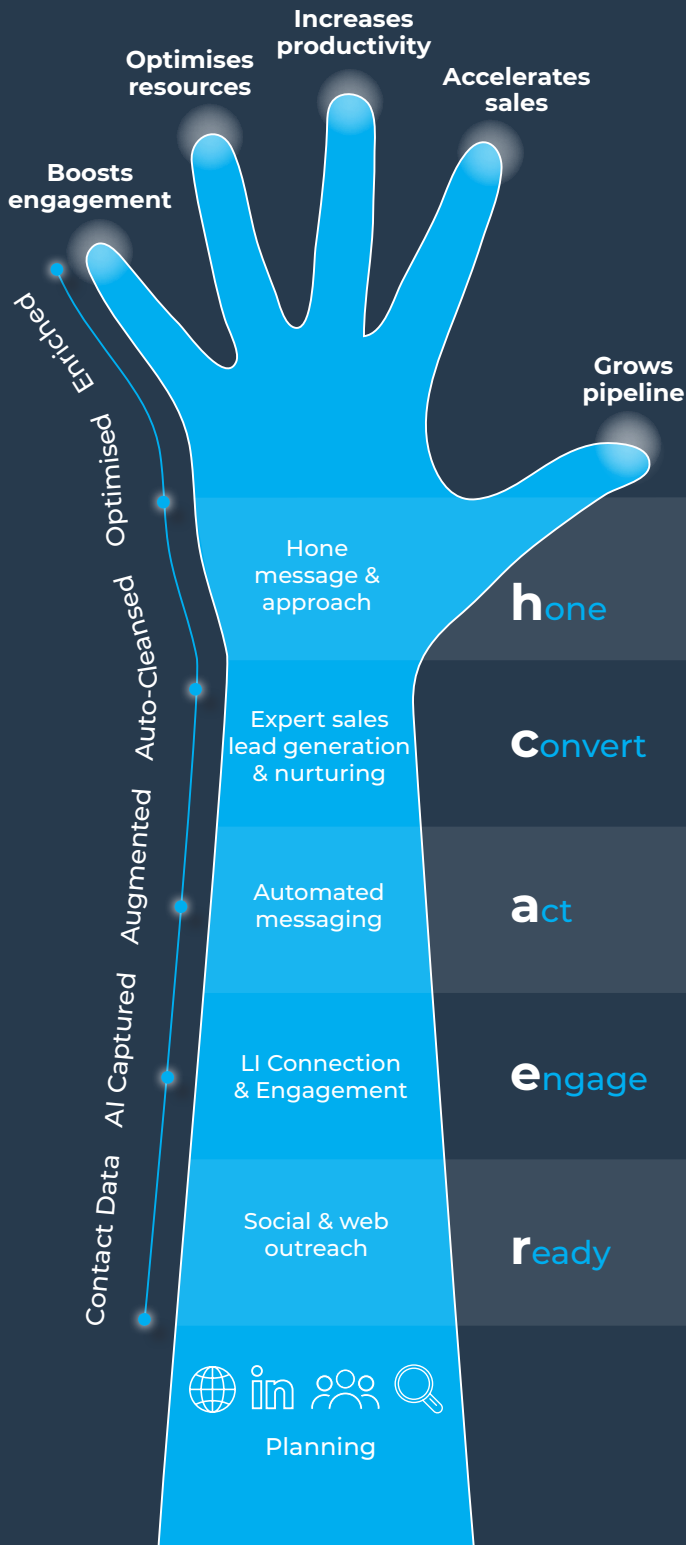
Increases productivity

Optimises resources

Accelerates sales

Boosts engagement

Grows pipeline

Enriched

Optimised

Auto-Cleansed

Augmented

AI Captured

Contact Data

Hone message & approach

hone

Expert sales lead generation & nurturing

convert

Automated messaging

act

LI Connection & Engagement

engage

Social & web outreach

ready

in

Planning